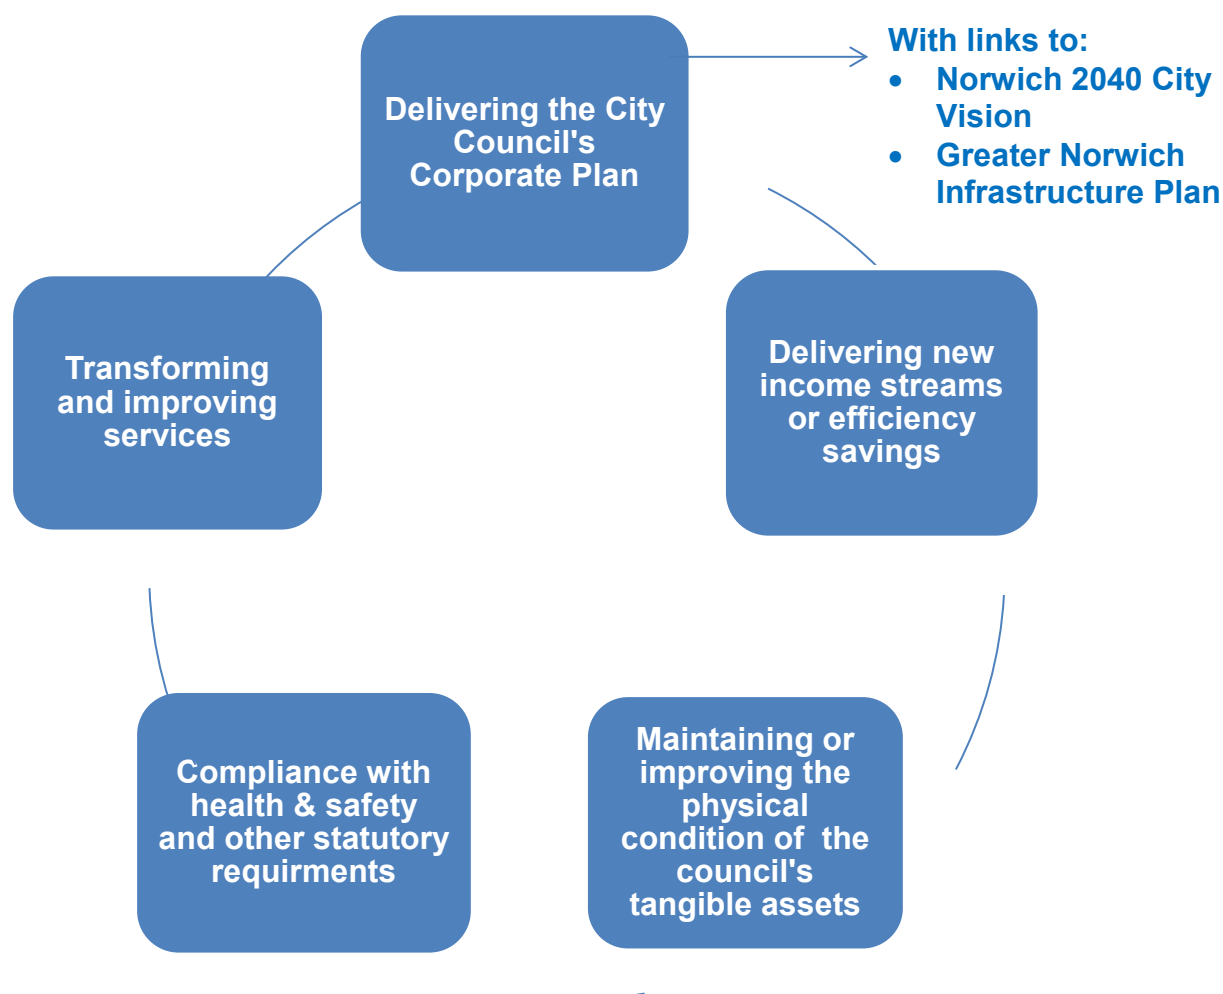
Delivering the City Council's Corporate Plan

With links to:
- Norwich 2040 City Vision
- Greater Norwich Infrastructure Plan

Delivering new income streams or efficiency savings

Maintaining or improving the physical condition of the council's tangible assets

Compliance with health & safety and other statutory requirments

Transforming and improving services